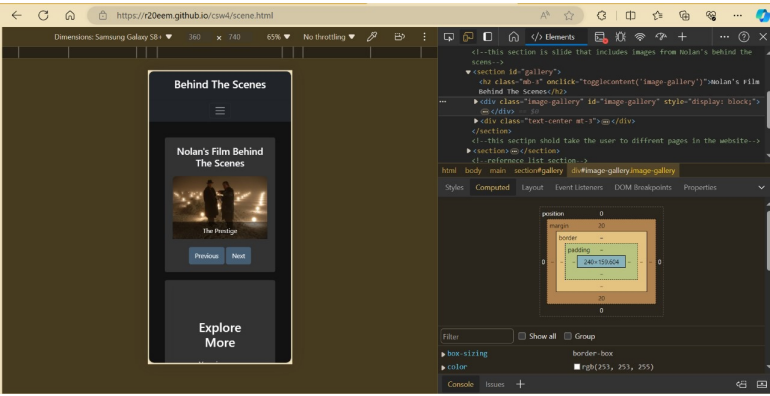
https://r20eem.github.io/csw4/scene.html

Dimensions: Samsung Galaxy S8+ ▼ 360 × 740 65% ▼ No throttling ▼

Behind The Scenes

Nolan's Film Behind The Scenes

The Prestige

Previous Next

Explore More

Elements

<!--this section is slide that includes images from Nolan's behind the scens-->
<section id="gallery">
<h2 class="mb-3" onclick="togglecontent('image-gallery')">Nolan's Film Behind The Scenes</h2>
<div class="image-gallery" id="image-gallery" style="display: block;"> ⋯ </div> == $0
<div class="text-center mt-3"> ⋯ </div>
</section>
<!--this sectipn shold take the user to diffrent pages in the website-->
<section> ⋯ </section>
<!--refernece list section -->

html body main section#gallery div#image-gallery.image-gallery

Styles Computed Layout Event Listeners DOM Breakpoints Properties

position 0
margin 20
border -
padding -
240×159.604
0 0 0 0
-
-
20
0

Filter Show all Group

box-sizing border-box
color rgb(253, 253, 255)

Console Issues +